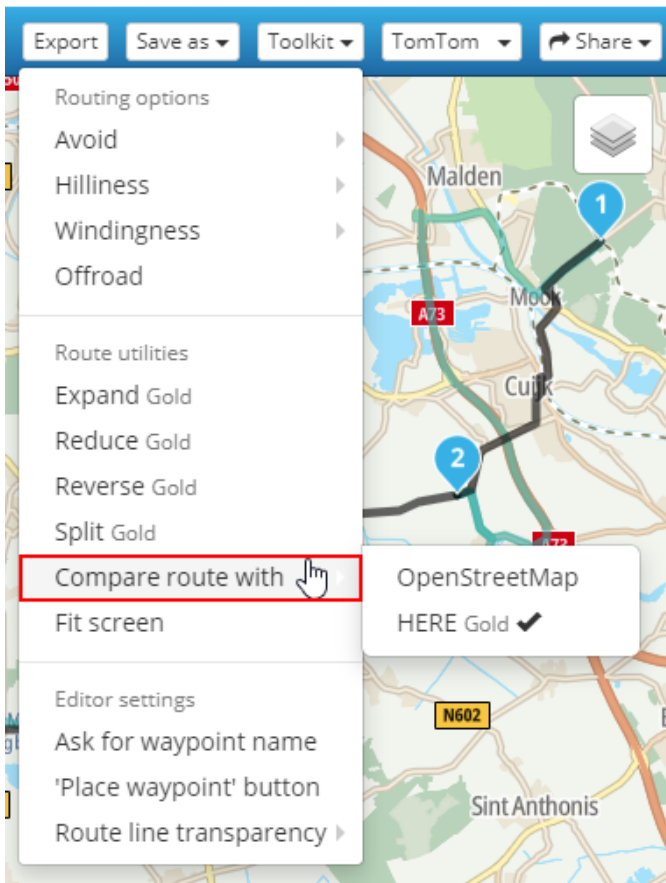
Export Save as Toolkit TomTom Share

Routing options
Avoid
Hilliness
Windingness
Offroad

Route utilities
Expand Gold
Reduce Gold
Reverse Gold
Split Gold
Compare route with
Fit screen

Editor settings
Ask for waypoint name
'Place waypoint' button
Route line transparency

OpenStreetMap
HERE Gold ✔

Malden
Mook
A73
Cuijk
1
2
A73
N602
Sint Anthonis